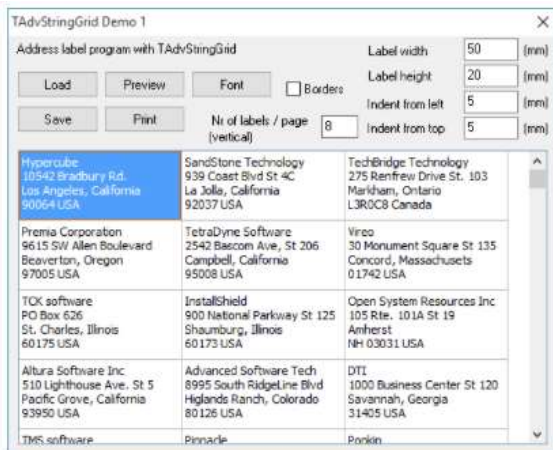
TAdvStringGrid Demo 1
×

Address label program with TAdvStringGrid

Load
Preview
Font
Borders

Save
Print

Nr of labels / page (vertical)
8

Label width
50
(mm)

Label height
20
(mm)

Indent from left
5
(mm)

Indent from top
5
(mm)

| | | |
|---|---|---|
| Hypercube<br>10542 Bradbury Rd.<br>Los Angeles, California<br>90064 USA | SandStone Technology<br>939 Coast Blvd St 4C<br>La Jolla, California<br>92037 USA | TechBridge Technology<br>275 Renfrew Drive St. 103<br>Markham, Ontario<br>L3R0C8 Canada |
| Premia Corporation<br>9615 SW Allen Boulevard<br>Beaverton, Oregon<br>97005 USA | TetraDyne Software<br>2542 Bascom Ave, St 206<br>Campbell, California<br>95008 USA | Vireo<br>30 Monument Square St 135<br>Concord, Massachusets<br>01742 USA |
| TCK software<br>PO Box 626<br>St. Charles, Illinois<br>60175 USA | InstallShield<br>900 National Parkway St 125<br>Shaumburg, Illinois<br>60173 USA | Open System Resources Inc<br>105 Rte. 101A St 19<br>Amherst<br>NH 03031 USA |
| Altura Software Inc<br>510 Lighthouse Ave. St 5<br>Pacific Grove, California<br>93950 USA | Advanced Software Tech<br>8995 South RidgeLine Blvd<br>Higlands Ranch, Colorado<br>80126 USA | DTI<br>1000 Business Center St 120<br>Savannah, Georgia<br>31405 USA |
| TMS software | Pinnacle | Popkin |